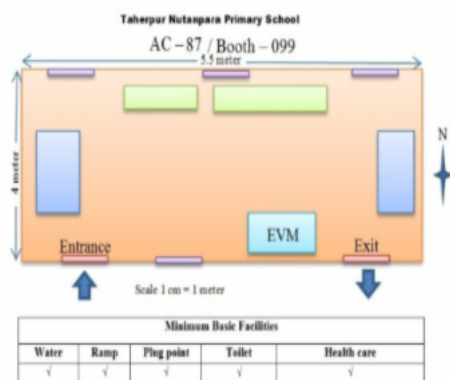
Taherpur Nutanpara Primary School

AC – 87 / Booth – 099

5.5 meter

4 meter

N

EVM

Entrance

Exit

Scale 1 cm = 1 meter

| Minimum Basic Facilities | | | | |
|---|---|---|---|---|
| Water | Ramp | Plug point | Toilet | Health care |
| √ | √ | √ | √ | √ |